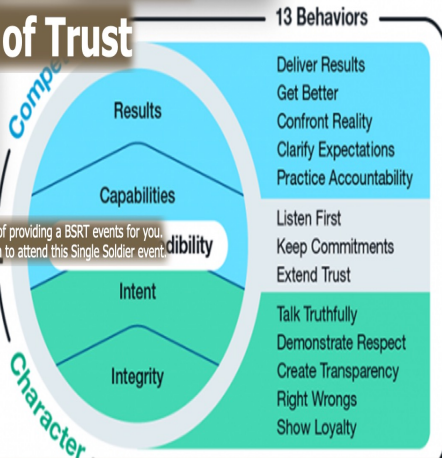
of Trust

Compe

Character

Results

Capabilities

dibility

Intent

Integrity

of providing a BSRT events for you.
to attend this Single Soldier event.

13 Behaviors

Deliver Results
Get Better
Confront Reality
Clarify Expectations
Practice Accountability

Listen First
Keep Commitments
Extend Trust

Talk Truthfully
Demonstrate Respect
Create Transparency
Right Wrongs
Show Loyalty